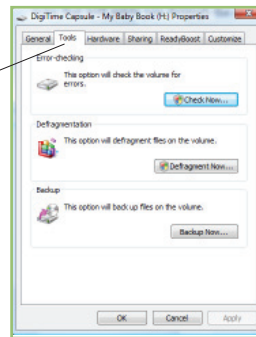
DigiTime Capsule - My Baby Book (H:) Properties

General Tools Hardware Sharing ReadyBoost Customize

Error-checking

This option will check the volume for errors.

Check Now...

Defragmentation

This option will defragment files on the volume.

Defragment Now...

Backup

This option will back up files on the volume.

Backup Now...

OK Cancel Apply